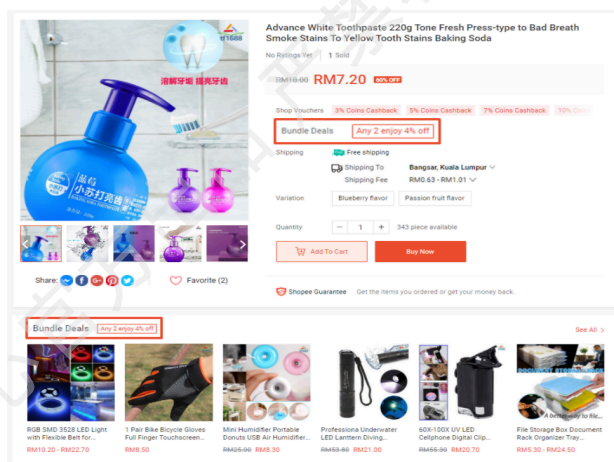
Advance White Toothpaste 220g Tone Fresh Press-type to Bad Breath Smoke Stains To Yellow Tooth Stains Baking Soda

No Ratings Yet | 1 Sold

RM18.00 RM7.20 60% OFF

Shop Vouchers 3% Coins Cashback 5% Coins Cashback 7% Coins Cashback 10% Coins

Bundle Deals Any 2 enjoy 4% off

Shipping Free shipping

Shipping To Bangsaz, Kuala Lumpur

Shipping Fee RM0.63 - RM1.01

Variation Blueberry flavor Passion fruit flavor

Quantity - 1 + 343 piece available

Add To Cart Buy Now

Share: Favorite (2)

Shopee Guarantee Get the items you ordered or get your money back.

Bundle Deals Any 2 enjoy 4% off See All >

RGB SMD 3528 LED Light with Flexible Belt for...
RM10.20 - RM22.70

1 Pair Bike Bicycle Gloves Full Finger Touchscreen...
RM8.50

Mini Humidifier Portable Donuts USB Air Humidifier...
RM25.00 RM8.30

Professiona Underwater LED Lanttern Diving...
RM53.60 RM21.00

60X-100X UV LED Cellphone Digital Clip...
RM55.30 RM20.70

File Storage Box Document Rack Organizer Tray...
RM5.30 - RM24.50